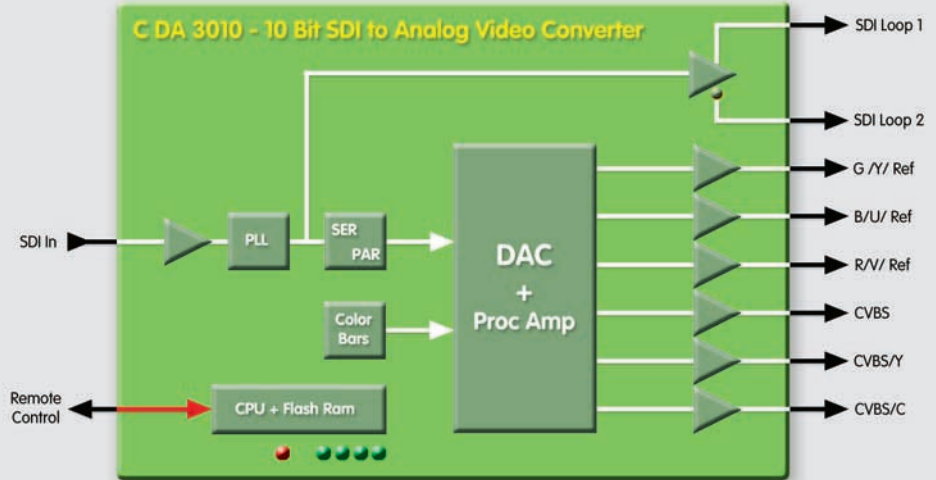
C DA 3010 - 10 Bit SDI to Analog Video Converter

SDI Loop 1

SDI Loop 2

SDI In

PLL

SER

PAR

DAC
+
Proc Amp

Color Bars

G /Y/ Ref

B/U/ Ref

R/V/ Ref

CVBS

CVBS/Y

CVBS/C

Remote Control

CPU + Flash Ram